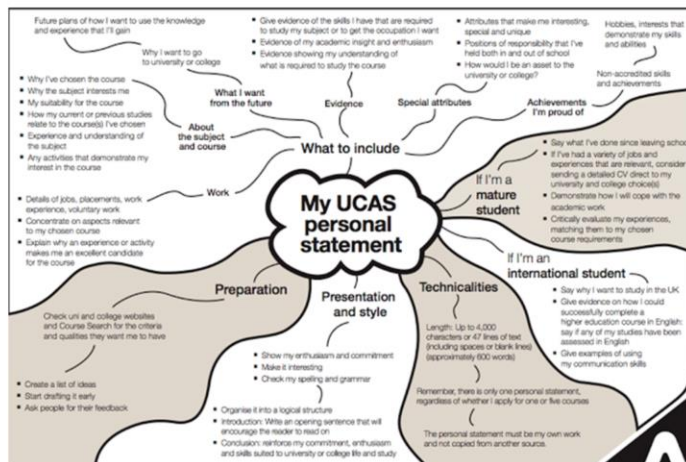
My UCAS personal statement

What to include

What I want from the future

Future plans of how I want to use the knowledge and experience that I'll gain

Why I want to go to university or college

Evidence

- Give evidence of the skills I have that are required to study my subject or to get the occupation I want
- Evidence of my academic insight and enthusiasm
- Evidence showing my understanding of what is required to study the course

Special attributes

- Attributes that make me interesting, special and unique
- Positions of responsibility that I've held both in and out of school
- How would I be an asset to the university or college?

Achievements I'm proud of

Hobbies, interests that demonstrate my skills and abilities

Non-accredited skills and achievements

About the subject and course

- Why I've chosen the course
- Why the subject interests me
- My suitability for the course
- How my current or previous studies relate to the course(s) I've chosen
- Experience and understanding of the subject
- Any activities that demonstrate my interest in the course

Work

- Details of jobs, placements, work experience, voluntary work
- Concentrate on aspects relevant to my chosen course
- Explain why an experience or activity makes me an excellent candidate for the course

If I'm a mature student

- Say what I've done since leaving scho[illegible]
- If I've had a variety of jobs and experiences that are relevant, consider sending a detailed CV direct to my university and college choice(s)
- Demonstrate how I will cope with the academic work
- Critically evaluate my experiences, matching them to my chosen course requirements

If I'm an international student

- Say why I want to study in the UK
- Give evidence on how I could successfully complete a higher education course in English: say if any of my studies have been assessed in English
- Give examples of using my communication skills

Preparation

Check uni and college websites and Course Search for the criteria and qualities they want me to have

- Create a list of ideas
- Start drafting it early
- Ask people for their feedback

Presentation and style

- Show my enthusiasm and commitment
- Make it interesting
- Check my spelling and grammar

- Organise it into a logical structure
- Introduction: Write an opening sentence that will encourage the reader to read on
- Conclusion: reinforce my commitment, enthusiasm and skills suited to university or college life and study

Technicalities

Length: Up to 4,000 characters or 47 lines of text (including spaces or blank lines) (approximately 600 words)

Remember, there is only one personal statement, regardless of whether I apply for one or five courses

The personal statement must be my own work and not copied from another source.

A